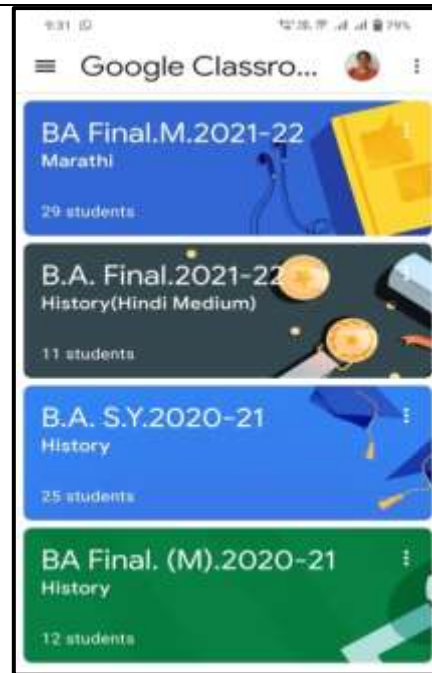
9:31
79%
Google Classro...

BA Final.M.2021-22
Marathi
29 students

B.A. Final.2021-22
History(Hindi Medium)
11 students

B.A. S.Y.2020-21
History
25 students

BA Final. (M).2020-21
History
12 students